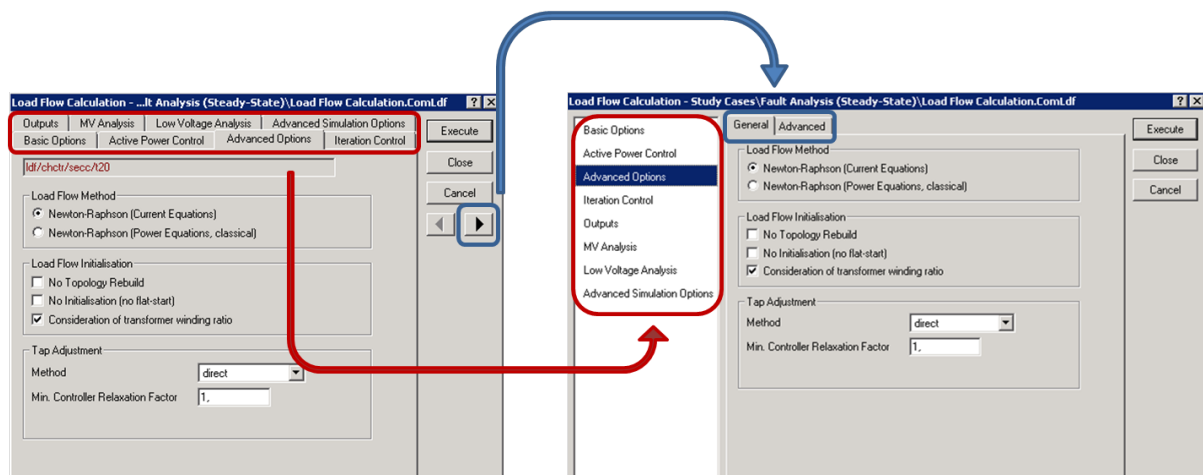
Load Flow Calculation - ...lt Analysis (Steady-State)\Load Flow Calculation.ComLdf

Outputs | MV Analysis | Low Voltage Analysis | Advanced Simulation Options
Basic Options | Active Power Control | Advanced Options | Iteration Control

ldf/chctr/secc/t20

Load Flow Method
Newton-Raphson (Current Equations)
Newton-Raphson (Power Equations, classical)

Load Flow Initialisation
No Topology Rebuild
No Initialisation (no flat-start)
Consideration of transformer winding ratio

Tap Adjustment
Method direct
Min. Controller Relaxation Factor 1,

Execute
Close
Cancel

Load Flow Calculation - Study Cases\Fault Analysis (Steady-State)\Load Flow Calculation.ComLdf

Basic Options
Active Power Control
Advanced Options
Iteration Control
Outputs
MV Analysis
Low Voltage Analysis
Advanced Simulation Options

General | Advanced

Load Flow Method
Newton-Raphson (Current Equations)
Newton-Raphson (Power Equations, classical)

Load Flow Initialisation
No Topology Rebuild
No Initialisation (no flat-start)
Consideration of transformer winding ratio

Tap Adjustment
Method direct
Min. Controller Relaxation Factor 1,

Execute
Close
Cancel